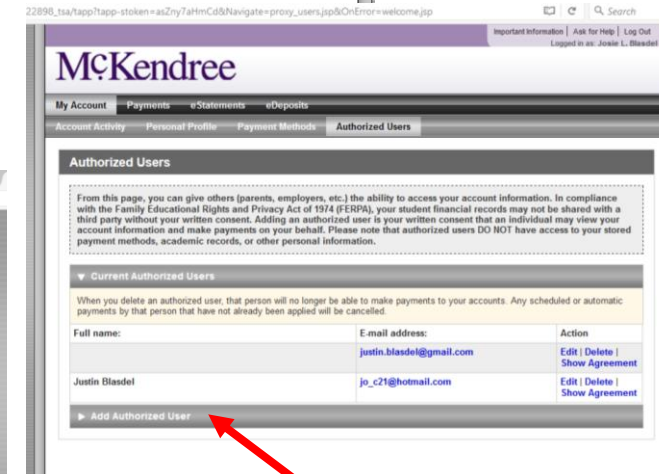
22898_tsa/tapp?tapp-stoken=asZny7aHmCd&Navigate=proxy_users.jsp&OnError=welcome.jsp

Search

Important Information | Ask for Help | Log Out
Logged in as: Josie L. Blasdel

McKendree

My Account Payments eStatements eDeposits

Account Activity Personal Profile Payment Methods Authorized Users

Authorized Users

From this page, you can give others (parents, employers, etc.) the ability to access your account information. In compliance with the Family Educational Rights and Privacy Act of 1974 (FERPA), your student financial records may not be shared with a third party without your written consent. Adding an authorized user is your written consent that an individual may view your account information and make payments on your behalf. Please note that authorized users DO NOT have access to your stored payment methods, academic records, or other personal information.

▼ Current Authorized Users

When you delete an authorized user, that person will no longer be able to make payments to your accounts. Any scheduled or automatic payments by that person that have not already been applied will be cancelled.

| Full name: | E-mail address: | Action |
|---|---|---|
| | justin.blasdel@gmail.com | Edit \| Delete \| Show Agreement |
| Justin Blasdel | jo_c21@hotmail.com | Edit \| Delete \| Show Agreement |

▶ Add Authorized User